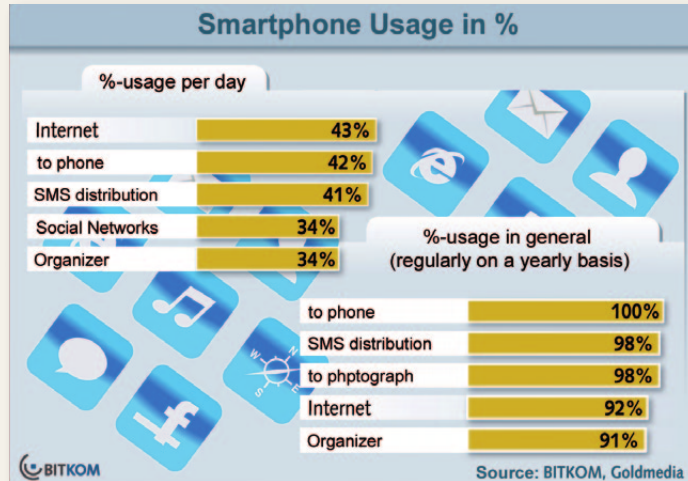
Smartphone Usage in %

%-usage per day

| | |
|---|---|
| Internet | 43% |
| to phone | 42% |
| SMS distribution | 41% |
| Social Networks | 34% |
| Organizer | 34% |

%-usage in general (regularly on a yearly basis)

| | |
|---|---|
| to phone | 100% |
| SMS distribution | 98% |
| to phptograph | 98% |
| Internet | 92% |
| Organizer | 91% |

BITKOM

Source: BITKOM, Goldmedia